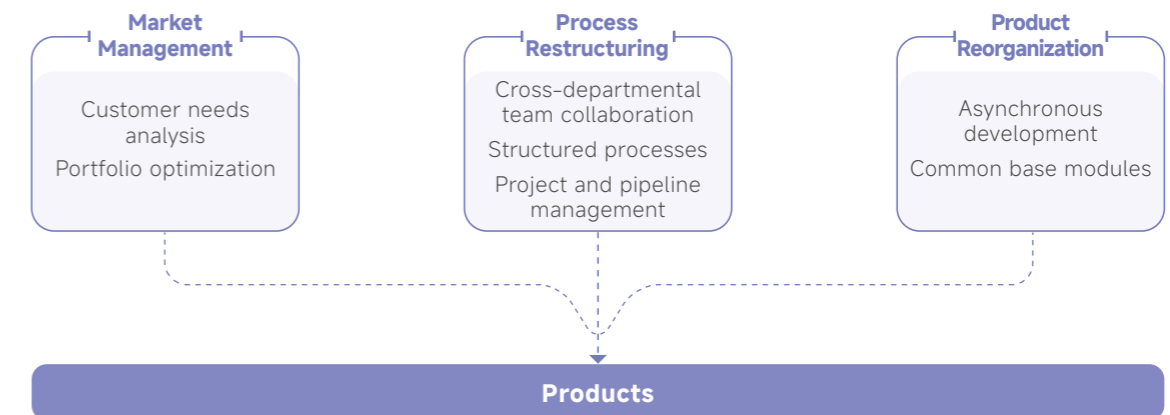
Market Management

Customer needs analysis

Portfolio optimization

Process Restructuring

Cross-departmental team collaboration

Structured processes

Project and pipeline management

Product Reorganization

Asynchronous development

Common base modules

Products